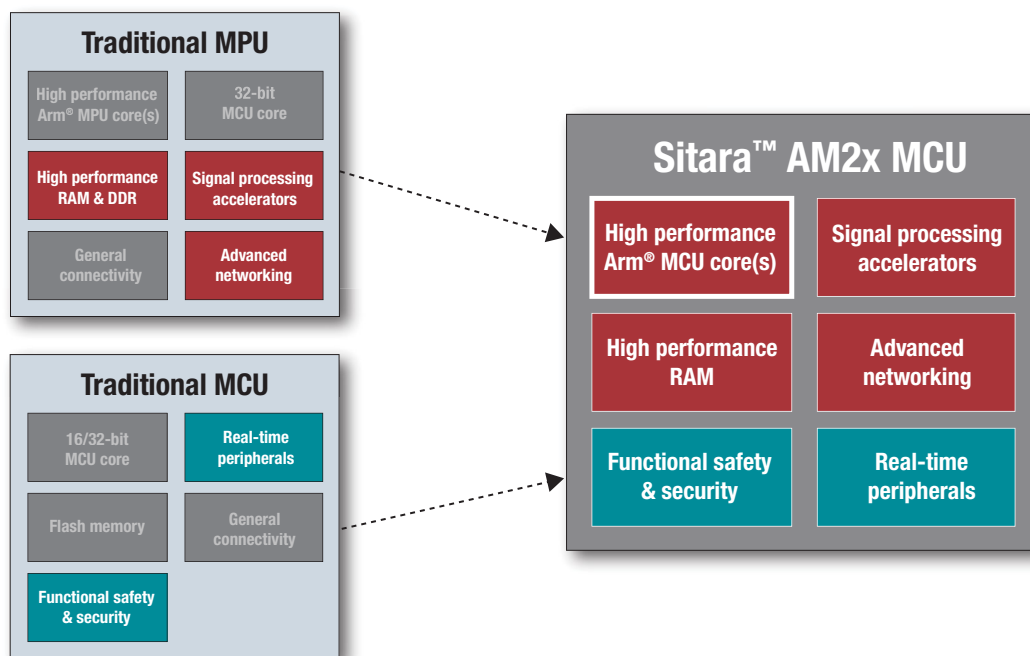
Traditional MPU

High performance Arm® MPU core(s)

32-bit MCU core

High performance RAM & DDR

Signal processing accelerators

General connectivity

Advanced networking

Traditional MCU

16/32-bit MCU core

Real-time peripherals

Flash memory

General connectivity

Functional safety & security

Sitara™ AM2x MCU

High performance Arm® MCU core(s)

Signal processing accelerators

High performance RAM

Advanced networking

Functional safety & security

Real-time peripherals